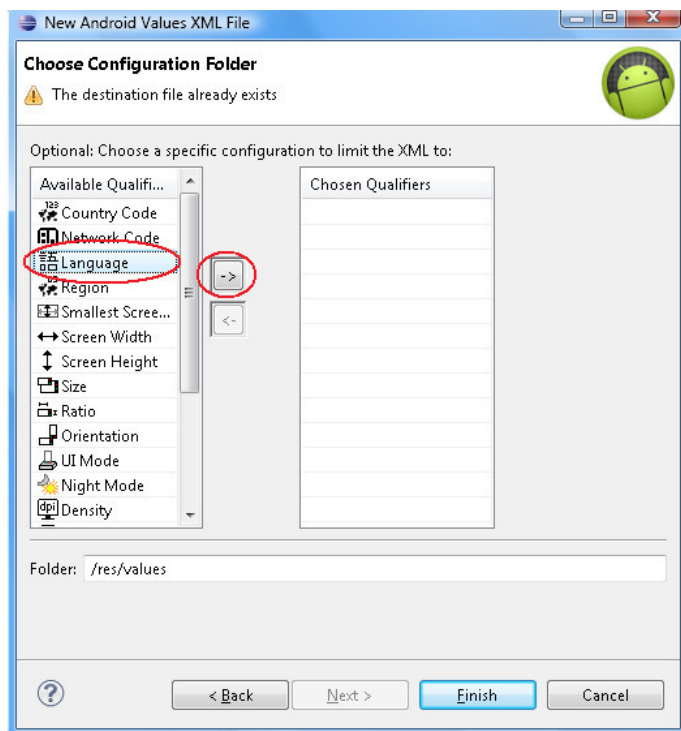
New Android Values XML File

Choose Configuration Folder

The destination file already exists

Optional: Choose a specific configuration to limit the XML to:

Available Qualifi...
Country Code
Network Code
Language
Region
Smallest Scree...
Screen Width
Screen Height
Size
Ratio
Orientation
UI Mode
Night Mode
Density

->
<-

Chosen Qualifiers

Folder: /res/values

?
< Back
Next >
Finish
Cancel